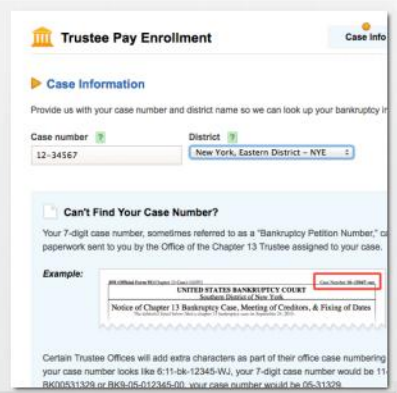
Trustee Pay Enrollment

Case Info

Case Information

Provide us with your case number and district name so we can look up your bankruptcy in

Case number ?

12-34567

District ?

New York, Eastern District - NYE

Can't Find Your Case Number?

Your 7-digit case number, sometimes referred to as a "Bankruptcy Petition Number," ca paperwork sent to you by the Office of the Chapter 13 Trustee assigned to your case.

Example:

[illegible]

Case Number 06-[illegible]

UNITED STATES BANKRUPTCY COURT

Southern District of New York

Notice of Chapter 13 Bankruptcy Case, Meeting of Creditors, & Fixing of Dates

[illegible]

Certain Trustee Offices will add extra characters as part of their office case numbering your case number looks like 6:11-bk-12345-WJ, your 7-digit case number would be 11- BK00531329 or BK9-05-012345-00, your case number would be 05-31329.